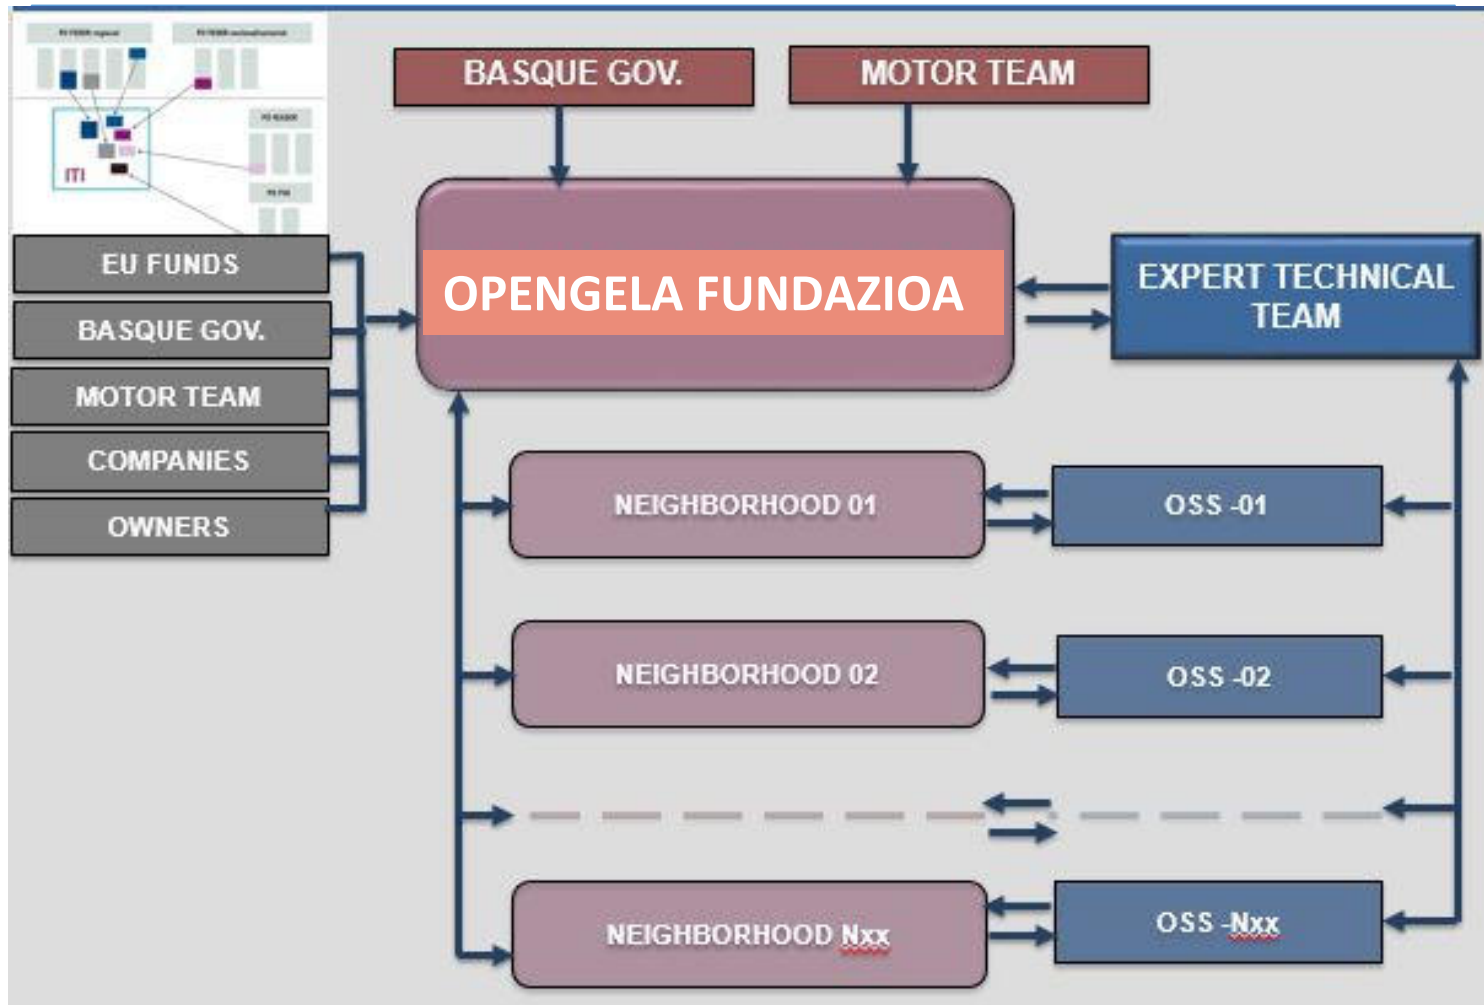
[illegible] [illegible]

ITI

BASQUE GOV.

MOTOR TEAM

EU FUNDS

BASQUE GOV.

MOTOR TEAM

COMPANIES

OWNERS

OPENGELA FUNDAZIOA

EXPERT TECHNICAL TEAM

NEIGHBORHOOD 01

OSS -01

NEIGHBORHOOD 02

OSS -02

NEIGHBORHOOD Nxx

OSS -Nxx